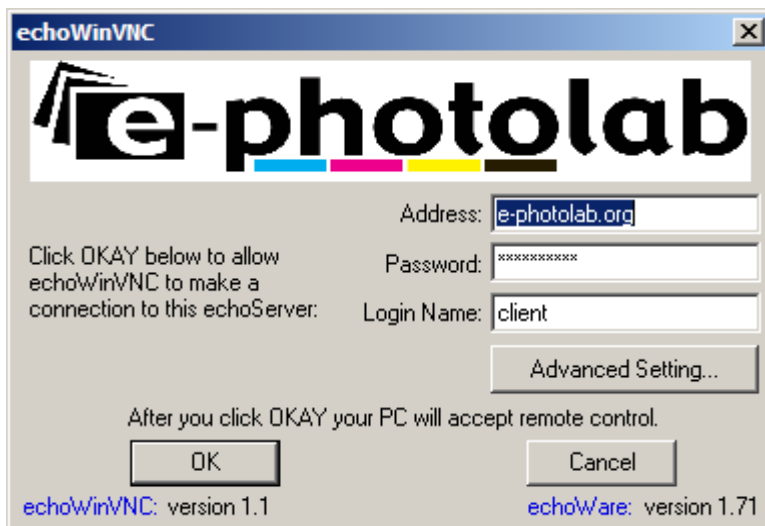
echoWinVNC

e-photolab

Address: e-photolab.org

Click OKAY below to allow echoWinVNC to make a connection to this echoServer:

Password: **********

Login Name: client

Advanced Setting...

After you click OKAY your PC will accept remote control.

OK

Cancel

echoWinVNC: version 1.1

echoWare: version 1.71